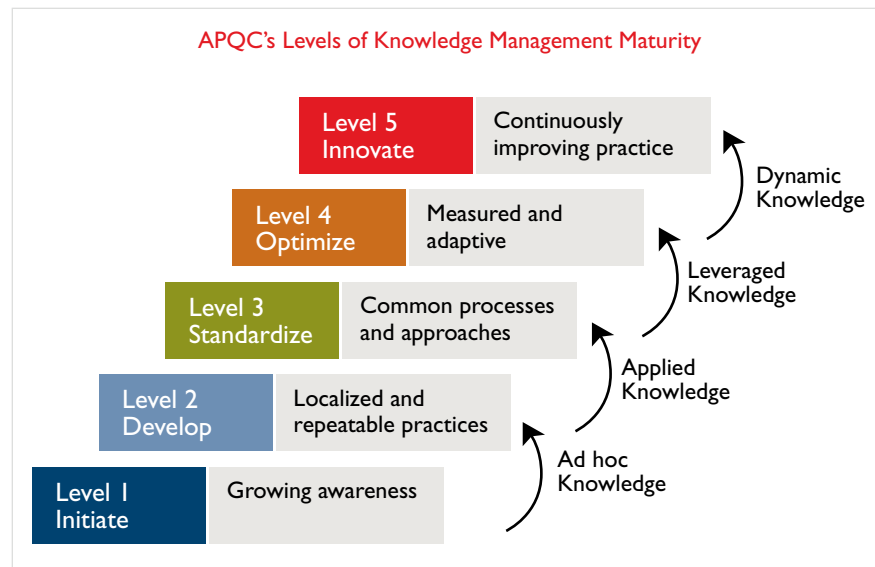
APQC's Levels of Knowledge Management Maturity

Level 5 Innovate

Continuously improving practice

Dynamic Knowledge

Level 4 Optimize

Measured and adaptive

Leveraged Knowledge

Level 3 Standardize

Common processes and approaches

Applied Knowledge

Level 2 Develop

Localized and repeatable practices

Ad hoc Knowledge

Level 1 Initiate

Growing awareness